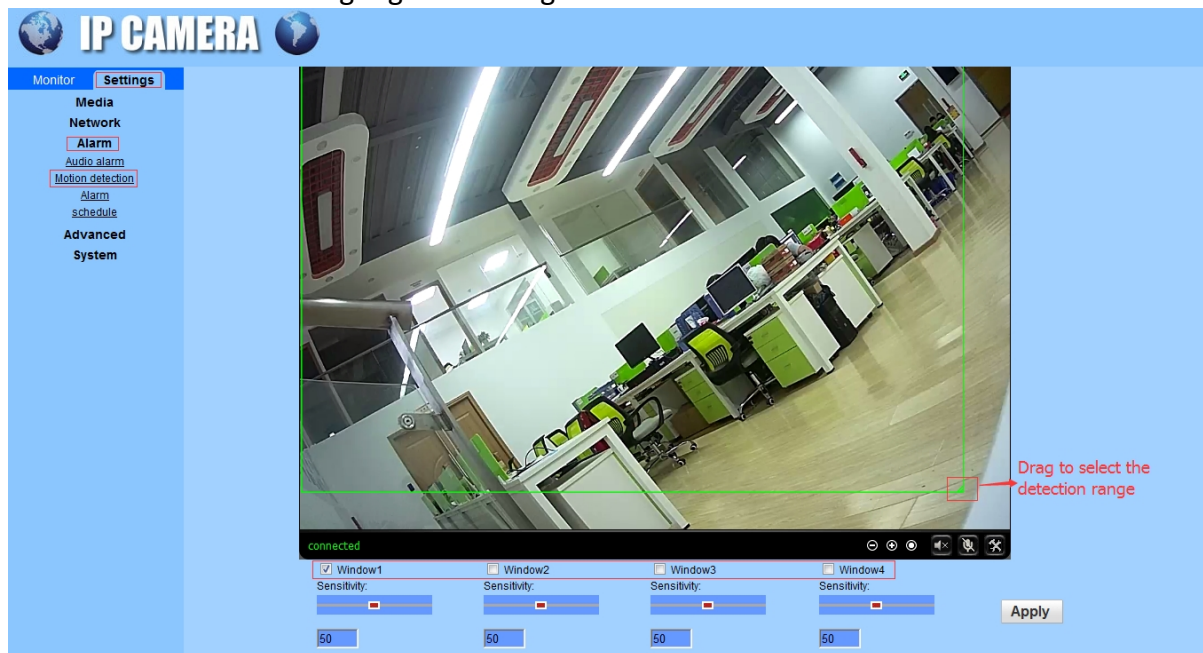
IP CAMERA

Monitor Settings
Media
Network
Alarm
Audio alarm
Motion detection
Alarm
schedule
Advanced
System

Drag to select the detection range

connected

Window1
Sensitivity:
50

Window2
Sensitivity:
50

Window3
Sensitivity:
50

Window4
Sensitivity:
50

Apply